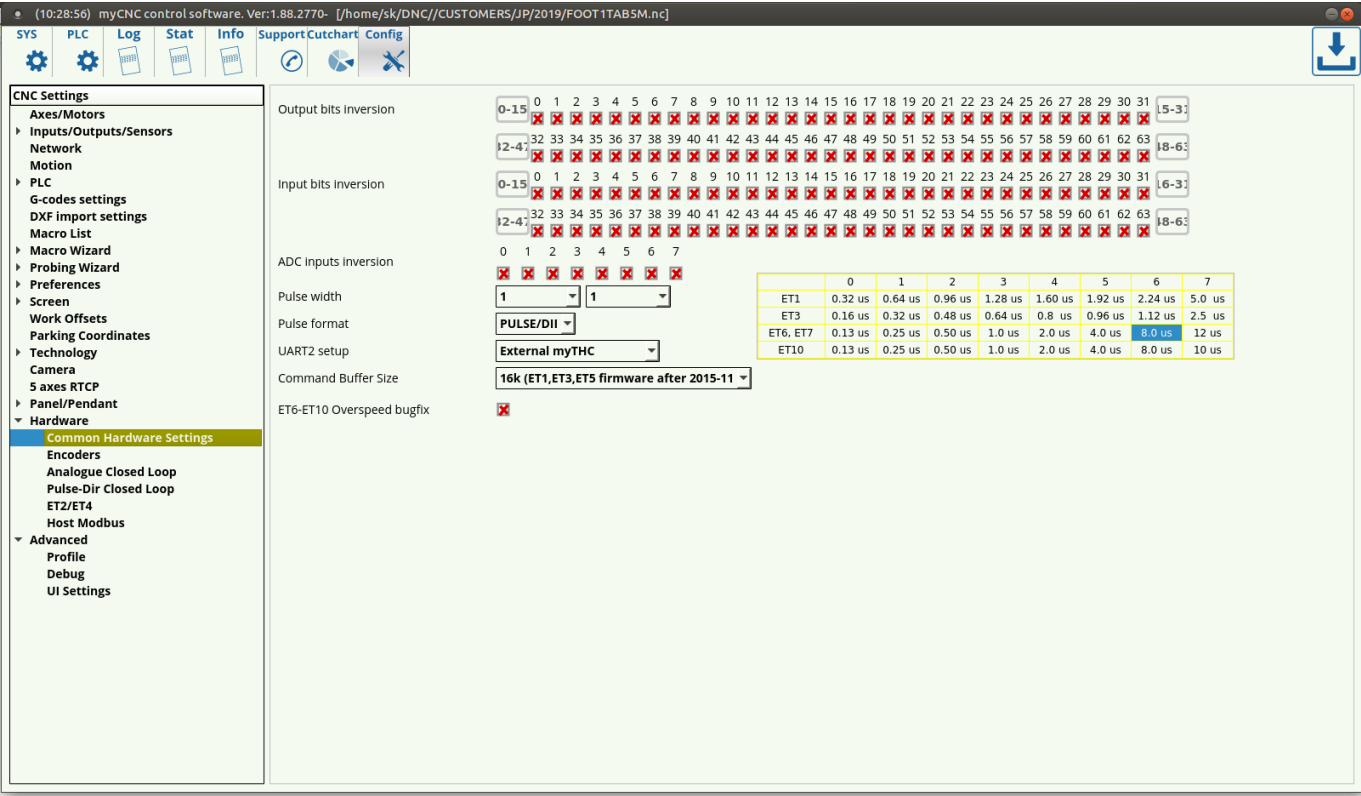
(10:28:56) myCNC control software. Ver:1.88.2770- [/home/sk/DNC//CUSTOMERS/JP/2019/FOOT1TAB5M.nc]

SYS PLC Log Stat Info Support Cutchart Config

CNC Settings
Axes/Motors
Inputs/Outputs/Sensors
Network
Motion
PLC
G-codes settings
DXF import settings
Macro List
Macro Wizard
Probing Wizard
Preferences
Screen
Work Offsets
Parking Coordinates
Technology
Camera
5 axes RTCP
Panel/Pendant
Hardware
Common Hardware Settings
Encoders
Analogue Closed Loop
Pulse-Dir Closed Loop
ET2/ET4
Host Modbus
Advanced
Profile
Debug
UI Settings

Output bits inversion
0-15 0 1 2 3 4 5 6 7 8 9 10 11 12 13 14 15 16 17 18 19 20 21 22 23 24 25 26 27 28 29 30 31 15-31
32-47 32 33 34 35 36 37 38 39 40 41 42 43 44 45 46 47 48 49 50 51 52 53 54 55 56 57 58 59 60 61 62 63 48-63

Input bits inversion
0-15 0 1 2 3 4 5 6 7 8 9 10 11 12 13 14 15 16 17 18 19 20 21 22 23 24 25 26 27 28 29 30 31 16-31
32-47 32 33 34 35 36 37 38 39 40 41 42 43 44 45 46 47 48 49 50 51 52 53 54 55 56 57 58 59 60 61 62 63 48-63

ADC inputs inversion
0 1 2 3 4 5 6 7

Pulse width 1 1
Pulse format PULSE/DII
UART2 setup External myTHC
Command Buffer Size 16k (ET1,ET3,ET5 firmware after 2015-11
ET6-ET10 Overspeed bugfix

| | 0 | 1 | 2 | 3 | 4 | 5 | 6 | 7 |
|---|---|---|---|---|---|---|---|---|
| ET1 | 0.32 us | 0.64 us | 0.96 us | 1.28 us | 1.60 us | 1.92 us | 2.24 us | 5.0 us |
| ET3 | 0.16 us | 0.32 us | 0.48 us | 0.64 us | 0.8 us | 0.96 us | 1.12 us | 2.5 us |
| ET6, ET7 | 0.13 us | 0.25 us | 0.50 us | 1.0 us | 2.0 us | 4.0 us | 8.0 us | 12 us |
| ET10 | 0.13 us | 0.25 us | 0.50 us | 1.0 us | 2.0 us | 4.0 us | 8.0 us | 10 us |